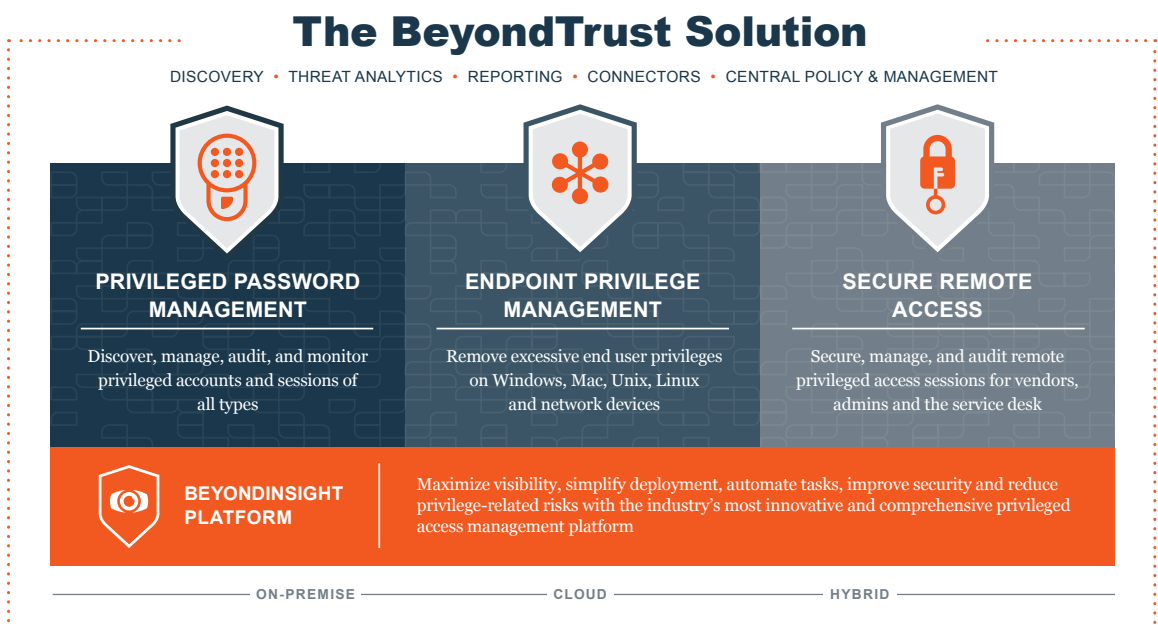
The BeyondTrust Solution

DISCOVERY • THREAT ANALYTICS • REPORTING • CONNECTORS • CENTRAL POLICY & MANAGEMENT

PRIVILEGED PASSWORD MANAGEMENT

Discover, manage, audit, and monitor privileged accounts and sessions of all types

ENDPOINT PRIVILEGE MANAGEMENT

Remove excessive end user privileges on Windows, Mac, Unix, Linux and network devices

SECURE REMOTE ACCESS

Secure, manage, and audit remote privileged access sessions for vendors, admins and the service desk

BEYONDINSIGHT PLATFORM

Maximize visibility, simplify deployment, automate tasks, improve security and reduce privilege-related risks with the industry's most innovative and comprehensive privileged access management platform

ON-PREMISE CLOUD HYBRID